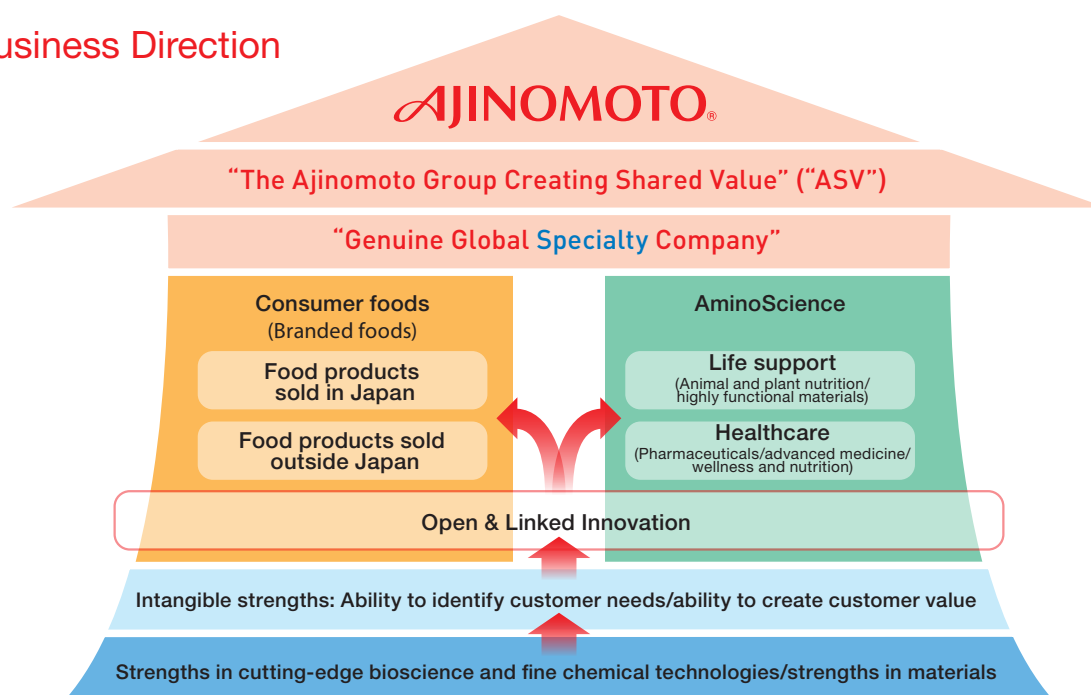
usiness Direction

AJINOMOTO®

"The Ajinomoto Group Creating Shared Value" ("ASV")

"Genuine Global Specialty Company"

Consumer foods
(Branded foods)

Food products sold in Japan

Food products sold outside Japan

AminoScience

Life support
(Animal and plant nutrition/ highly functional materials)

Healthcare
(Pharmaceuticals/advanced medicine/ wellness and nutrition)

Open & Linked Innovation

Intangible strengths: Ability to identify customer needs/ability to create customer value

Strengths in cutting-edge bioscience and fine chemical technologies/strengths in materials